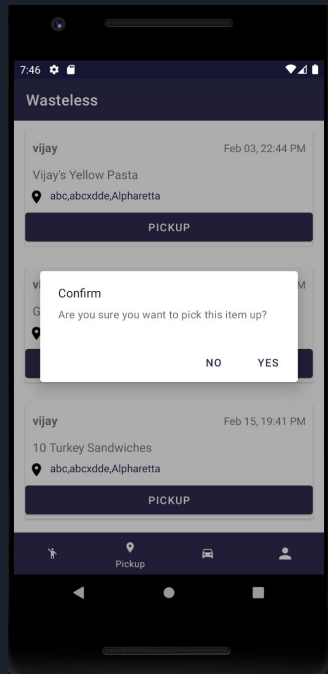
7:46

Wasteless

vijay
Feb 03, 22:44 PM
Vijay's Yellow Pasta
abc,abcxdde,Alpharetta
PICKUP

v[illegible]
M
G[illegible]

Confirm
Are you sure you want to pick this item up?
NO
YES

vijay
Feb 15, 19:41 PM
10 Turkey Sandwiches
abc,abcxdde,Alpharetta
PICKUP

Pickup